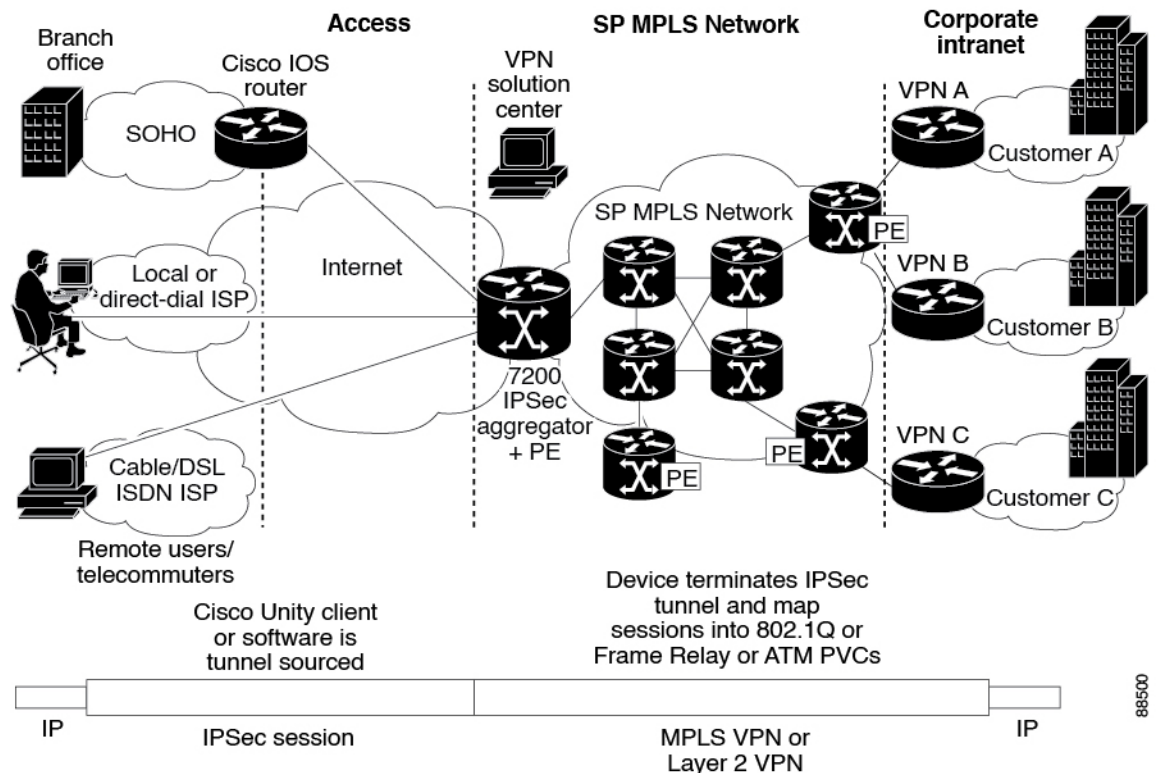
Access

SP MPLS Network

Corporate intranet

Branch office

Cisco IOS router

SOHO

VPN solution center

VPN A

Customer A

SP MPLS Network

PE

Local or direct-dial ISP

Internet

VPN B

Customer B

7200 IPSec aggregator + PE

PE

PE

VPN C

Customer C

Cable/DSL ISDN ISP

Remote users/ telecommuters

Cisco Unity client or software is tunnel sourced

Device terminates IPSec tunnel and map sessions into 802.1Q or Frame Relay or ATM PVCs

IP

IPSec session

MPLS VPN or Layer 2 VPN

IP

88500